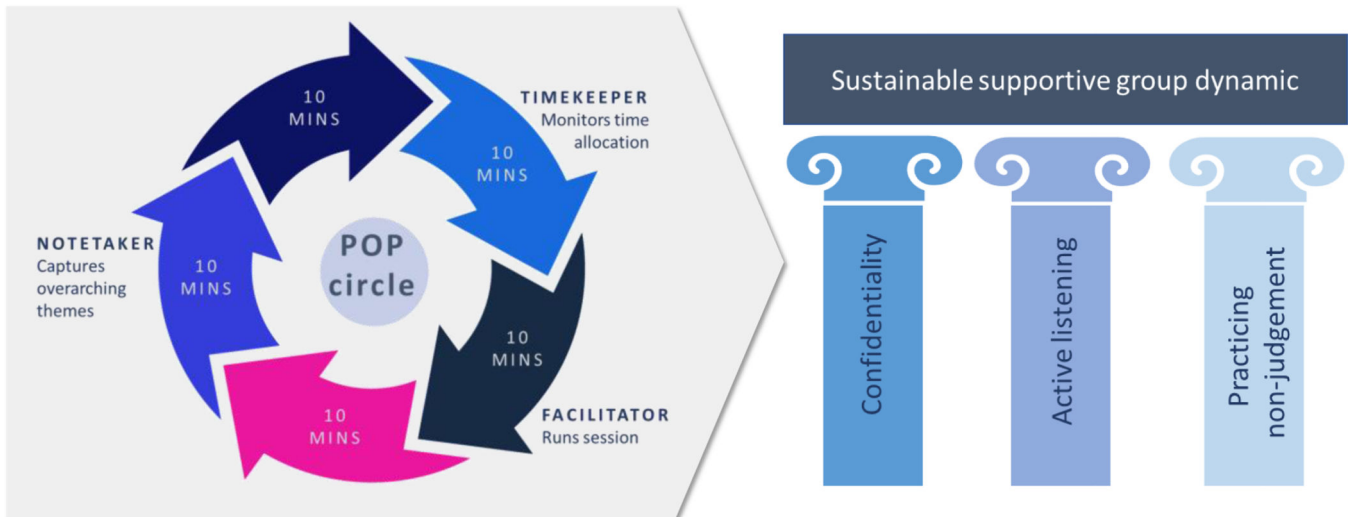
10 MINS

TIMEKEEPER
Monitors time allocation

10 MINS

NOTETAKER
Captures overarching themes

10 MINS

POP circle

10 MINS

10 MINS

FACILITATOR
Runs session

Sustainable supportive group dynamic

Confidentiality

Active listening

Practicing non-judgement